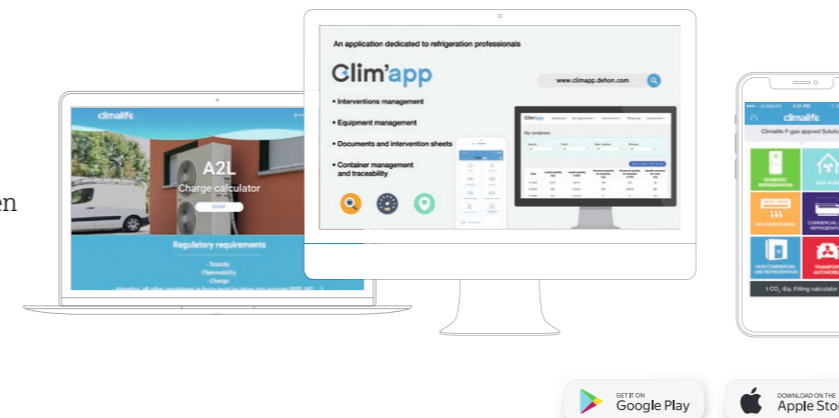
en

climalife

A2L
Charge calculator

START

Regulatory requirements

- Toxicity
- Flammability
- Charge

An application dedicated to refrigeration professionals

Clim'app

www.climapp.dehon.com

• Interventions management

• Equipment management

• Documents and intervention sheets

• Container management and traceability

My containers

climalife

Climalife F-gas approved Solutio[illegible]

DOMESTIC REFRIGERATION

AIR CONDITIONING

COMMERCIAL REFRIGERATION

NON COMMERCIAL USE REFRIGERATION

TRANSPORT AUTOMOBILE

t CO$_2$-Eq. Filling calculator

GET IT ON
Google Play

DOWNLOAD ON THE
Apple Sto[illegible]